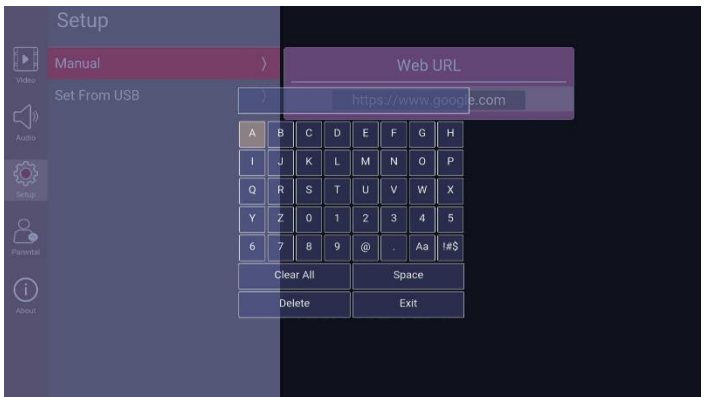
Setup

Video

Audio

Setup

Parental

About

Manual

Set From USB

Web URL

https://www.google.com

| A | B | C | D | E | F | G | H |
|---|---|---|---|---|---|---|---|
| I | J | K | L | M | N | O | P |
| Q | R | S | T | U | V | W | X |
| Y | Z | 0 | 1 | 2 | 3 | 4 | 5 |
| 6 | 7 | 8 | 9 | @ | . | Aa | !#$ |

Clear All

Space

Delete

Exit